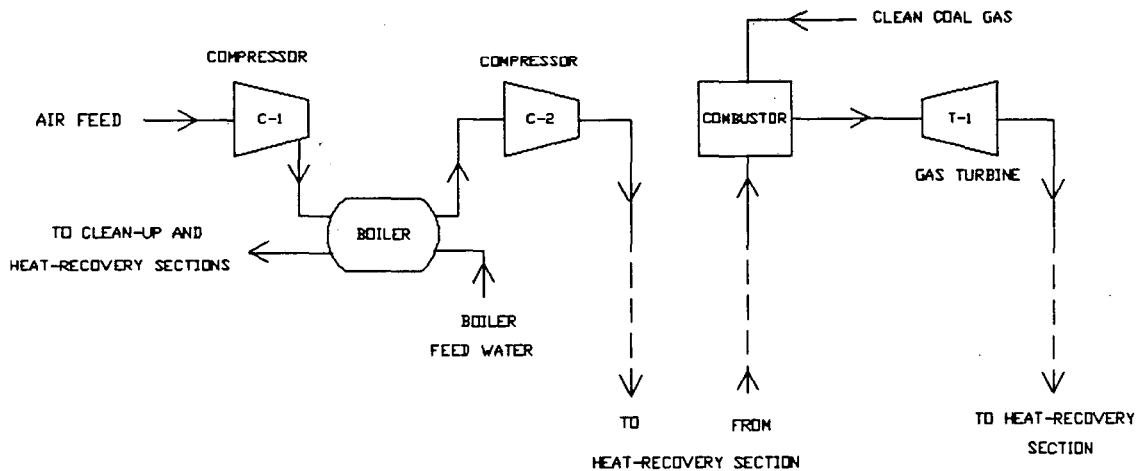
CLEAN COAL GAS

COMPRESSOR

COMPRESSOR

AIR FEED

C-1

C-2

COMBUSTOR

T-1

GAS TURBINE

TO CLEAN-UP AND HEAT-RECOVERY SECTIONS

BOILER

BOILER FEED WATER

TO

FROM

HEAT-RECOVERY SECTION

TO HEAT-RECOVERY SECTION